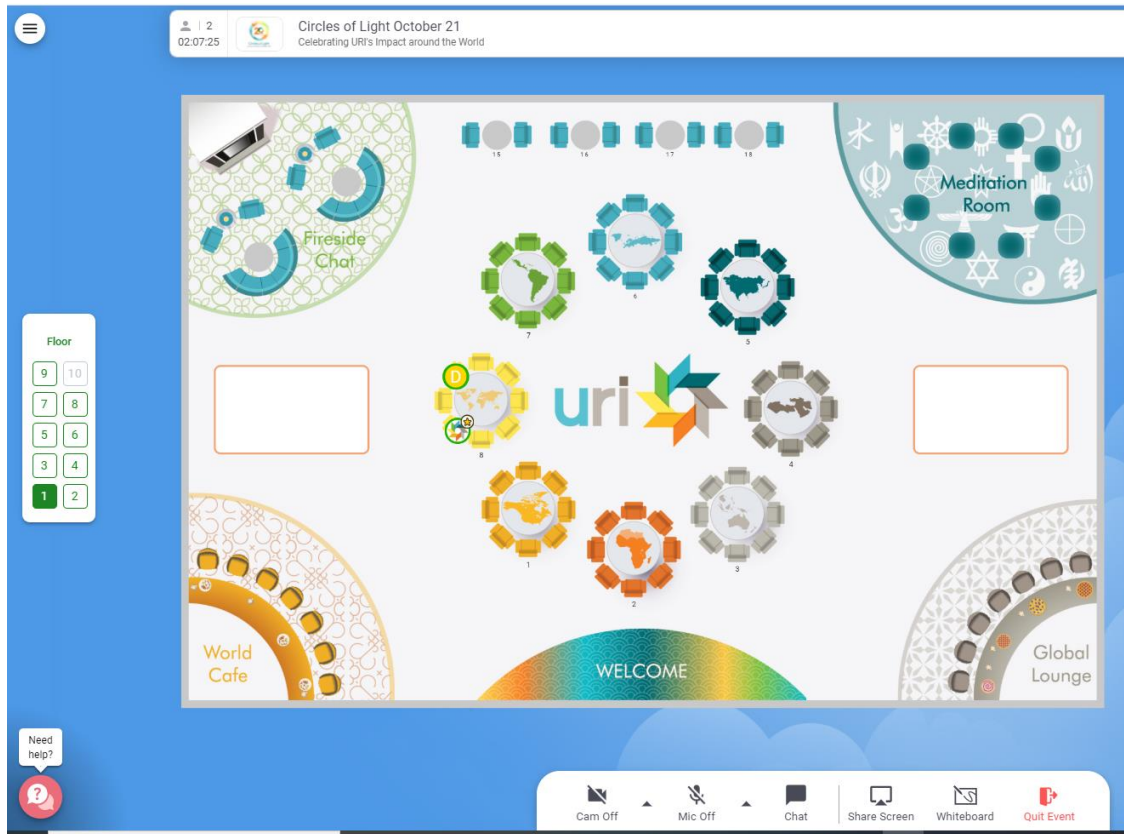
2
02:07:25
Circles of Light October 21
Celebrating URI's Impact around the World

15 16 17 18

Fireside Chat

Meditation Room

7
6
5

Floor
9 10
7 8
5 6
3 4
1 2

D

uri

8
4

1
2
3

World Cafe

WELCOME

Global Lounge

Need help?

Cam Off
Mic Off
Chat
Share Screen
Whiteboard
Quit Event